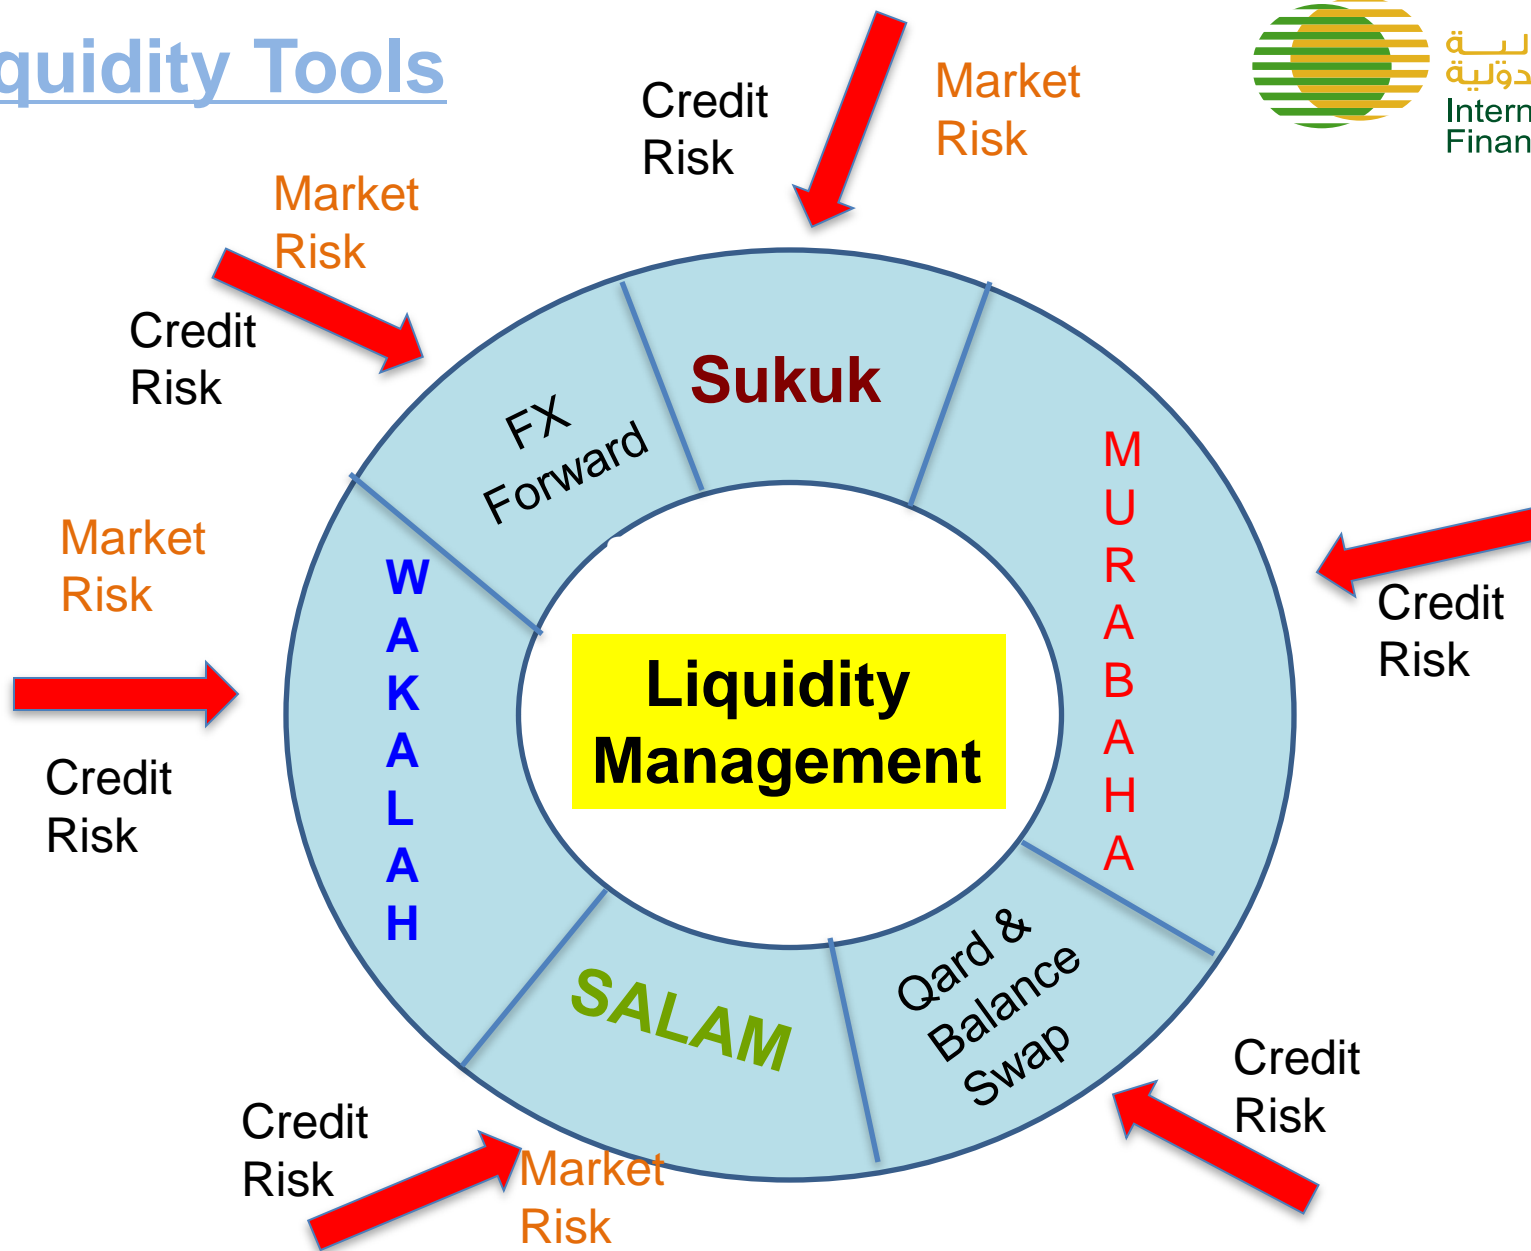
quidity Tools

Credit Risk

Market Risk

ـيـة
دولية
Intern
Finan

Market Risk

Credit Risk

FX Forward

Sukuk

MURABAHA

Market Risk

WAKALAH

Liquidity Management

Credit Risk

Credit Risk

SALAM

Qard & Balance Swap

Credit Risk

Credit Risk

Market Risk